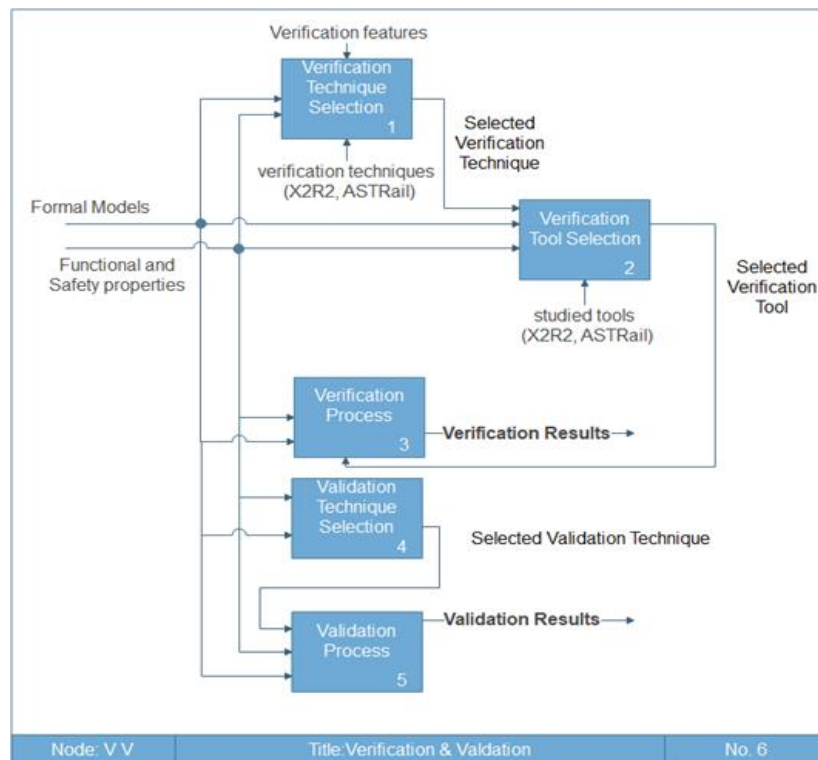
Verification features

Verification Technique Selection 1

Selected Verification Technique

verification techniques (X2R2, ASTRail)

Formal Models

Functional and Safety properties

Verification Tool Selection 2

Selected Verification Tool

studied tools (X2R2, ASTRail)

Verification Process 3

Verification Results

Validation Technique Selection 4

Selected Validation Technique

Validation Process 5

Validation Results

| Node: V V | Title:Verification & Valdation | No. 6 |
|---|---|---|